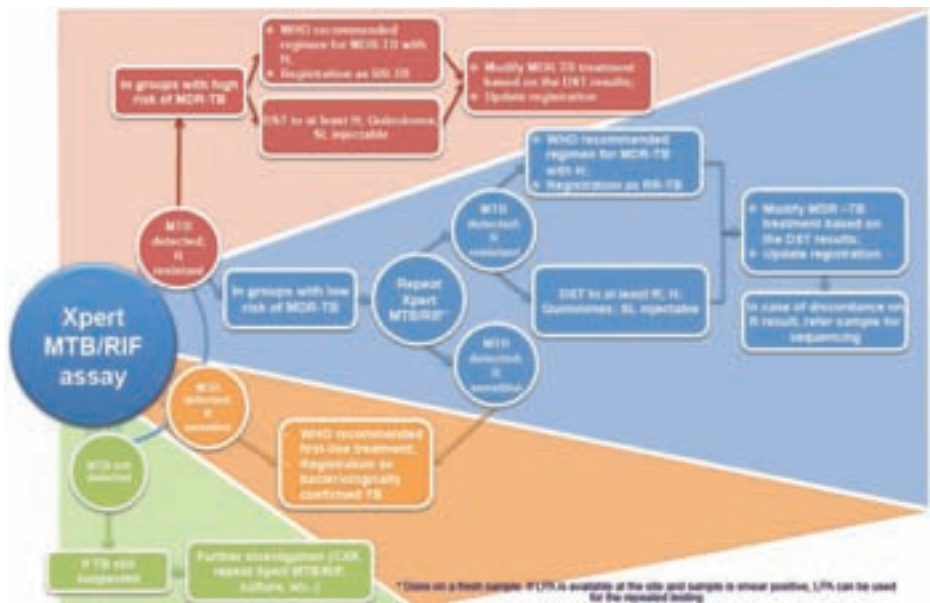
Xpert MTB/RIF assay

MTB detected; R resistant

In groups with high risk of MDR-TB

• WHO recommended regimen for MDR-TB with H;
• Registration as RR-TB

DST to at least H, Quinolones, SL injectable

• Modify MDR-TB treatment based on the DST results;
• Update registration

In groups with low risk of MDR-TB

Repeat Xpert MTB/RIF*

MTB detected; R resistant

• WHO recommended regimen for MDR-TB with H;
• Registration as RR-TB

DST to at least R, H, Quinolones, SL injectable

MTB detected; R sensitive

• Modify MDR-TB treatment based on the DST results;
• Update registration

In case of discordance on R result, refer sample for sequencing

MTB detected; R sensitive

• WHO recommended first-line treatment;
• Registration as bacteriologically confirmed TB

MTB not detected

If TB still suspected

Further investigation (CXR, repeat Xpert MTB/RIF, culture, etc.)

* Done on a fresh sample. If LPA is available at the site and sample is smear positive, LPA can be used for the repeated testing